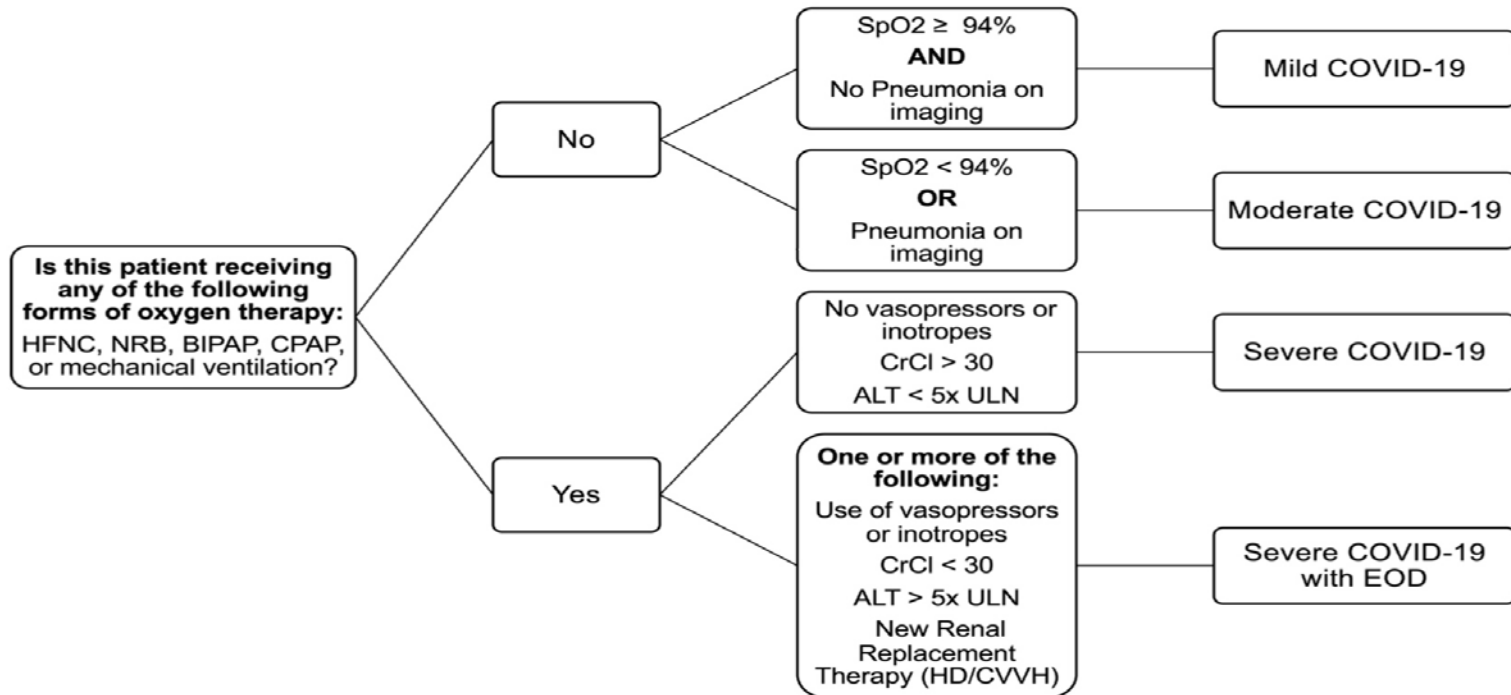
Is this patient receiving any of the following forms of oxygen therapy:

HFNC, NRB, BIPAP, CPAP, or mechanical ventilation?

No

SpO2 $\geq$ 94%
AND
No Pneumonia on imaging

Mild COVID-19

SpO2 < 94%
OR
Pneumonia on imaging

Moderate COVID-19

Yes

No vasopressors or inotropes
CrCl > 30
ALT < 5x ULN

Severe COVID-19

One or more of the following:
Use of vasopressors or inotropes
CrCl < 30
ALT > 5x ULN
New Renal Replacement Therapy (HD/CVVH)

Severe COVID-19 with EOD